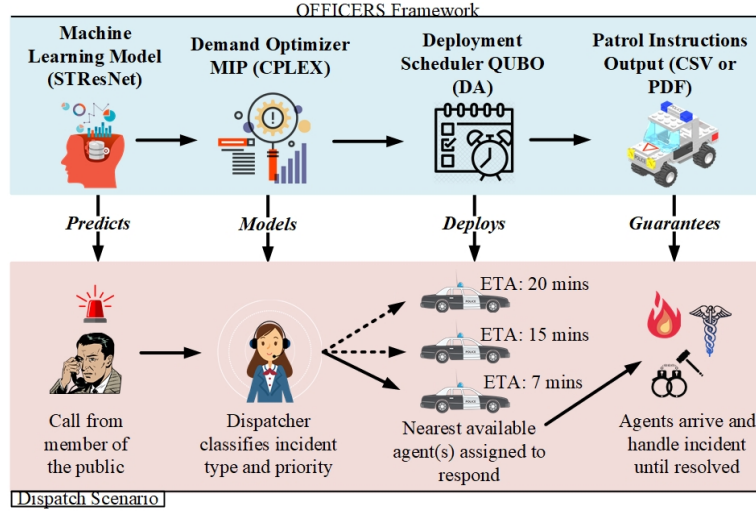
OFFICERS Framework

Machine Learning Model (STResNet)

Demand Optimizer MIP (CPLEX)

Deployment Scheduler QUBO (DA)

Patrol Instructions Output (CSV or PDF)

Predicts

Models

Deploys

Guarantees

ETA: 20 mins

ETA: 15 mins

ETA: 7 mins

Call from member of the public

Dispatcher classifies incident type and priority

Nearest available agent(s) assigned to respond

Agents arrive and handle incident until resolved

Dispatch Scenario